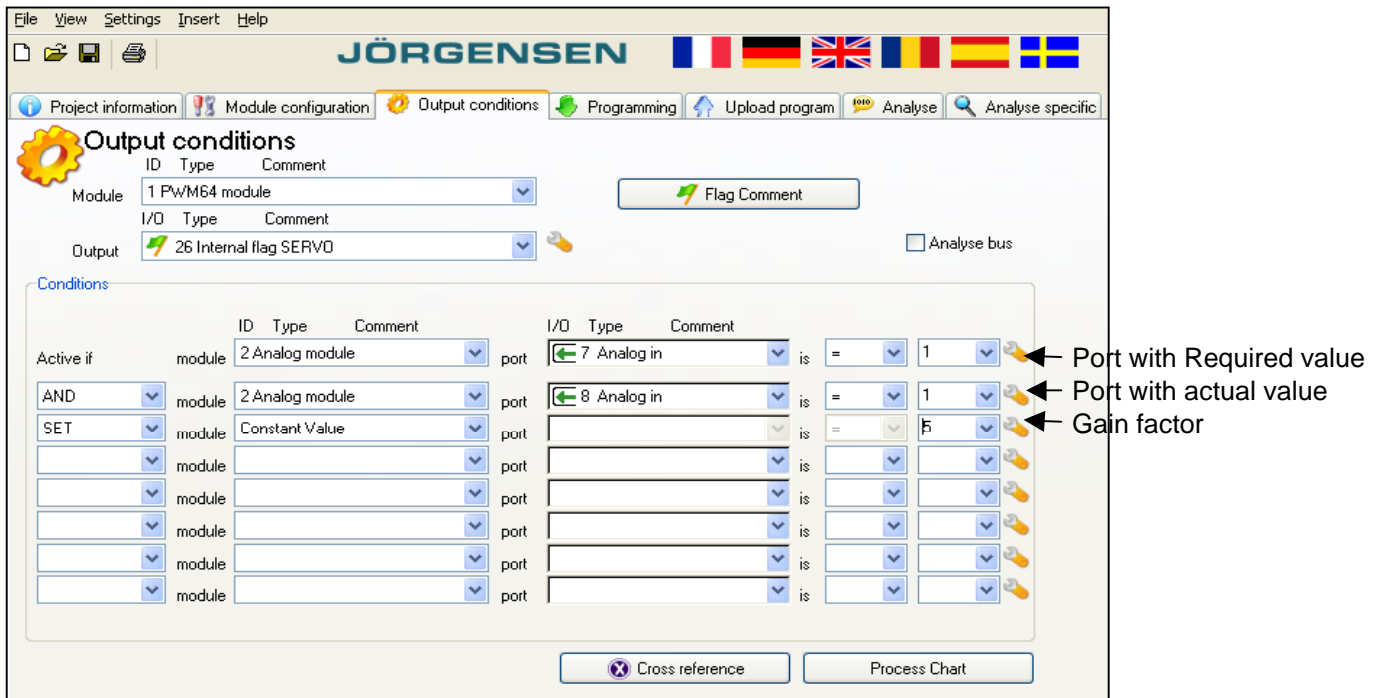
File View Settings Insert Help

JÖRGENSEN

Project information | Module configuration | Output conditions | Programming | Upload program | Analyse | Analyse specific

Output conditions

ID Type Comment

Module 1 PWM64 module

Flag Comment

I/O Type Comment

Output 26 Internal flag SERVO

Analyse bus

Conditions

| | | ID Type Comment | | I/O Type Comment | | | |
|---|---|---|---|---|---|---|---|
| Active if | module | 2 Analog module | port | 7 Analog in | is | = | 1 |
| AND | module | 2 Analog module | port | 8 Analog in | is | = | 1 |
| SET | module | Constant Value | port | | is | = | 5 |
| | module | | port | | is | | |
| | module | | port | | is | | |
| | module | | port | | is | | |
| | module | | port | | is | | |
| | module | | port | | is | | |

Port with Required value
Port with actual value
Gain factor

Cross reference
Process Chart